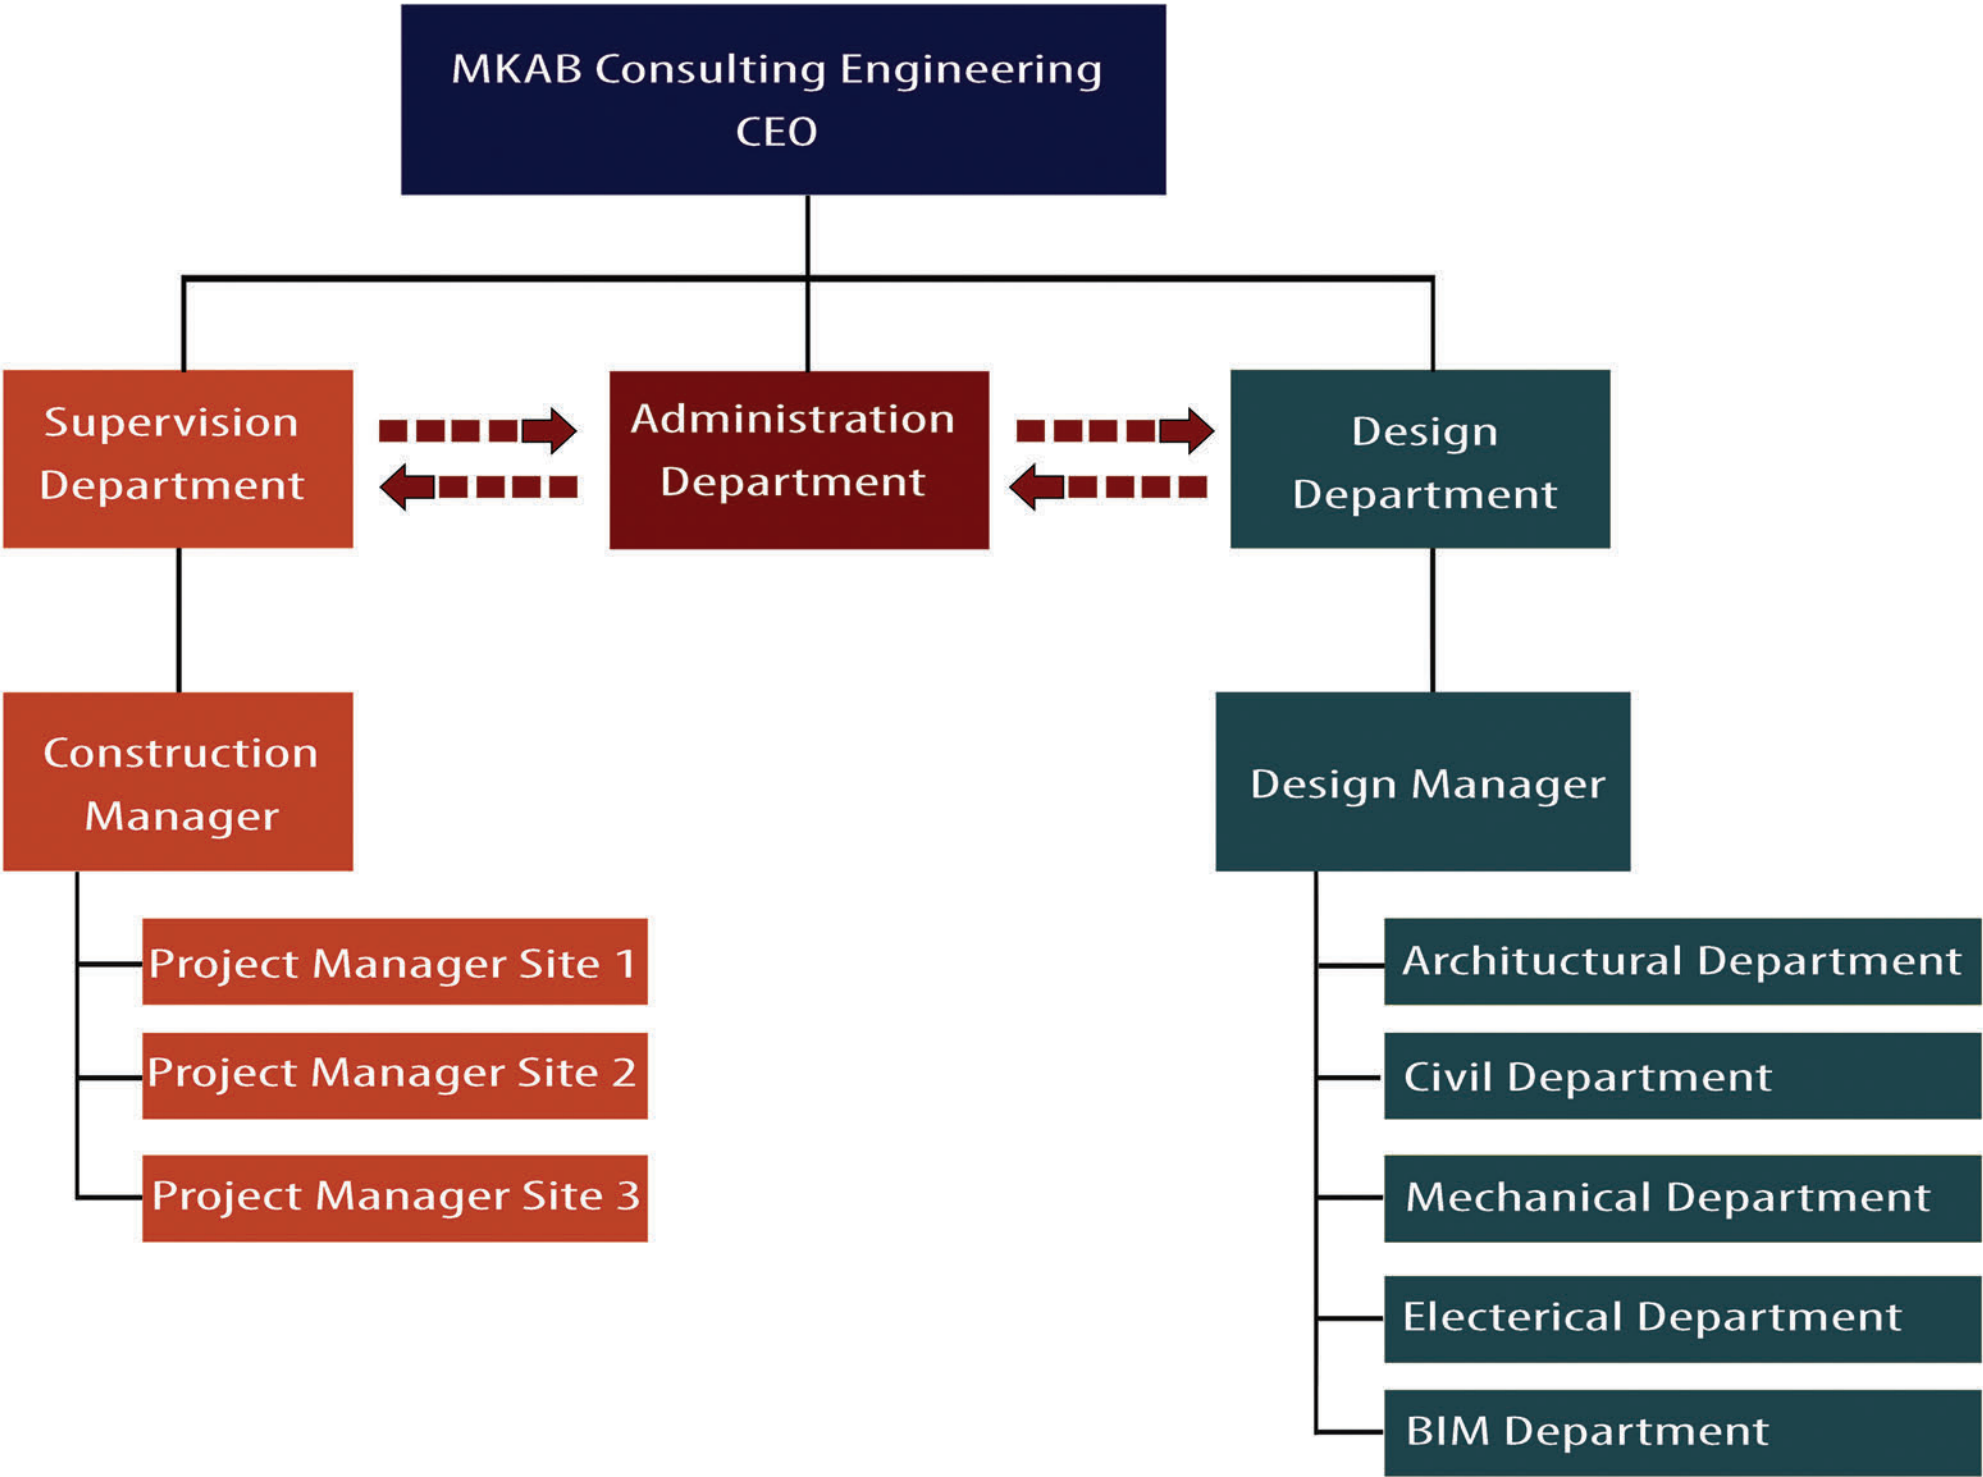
MKAB Consulting Engineering
CEO

Supervision Department

Administration Department

Design Department

Construction Manager

Design Manager

Project Manager Site 1

Project Manager Site 2

Project Manager Site 3

Architectural Department

Civil Department

Mechanical Department

Electerical Department

BIM Department